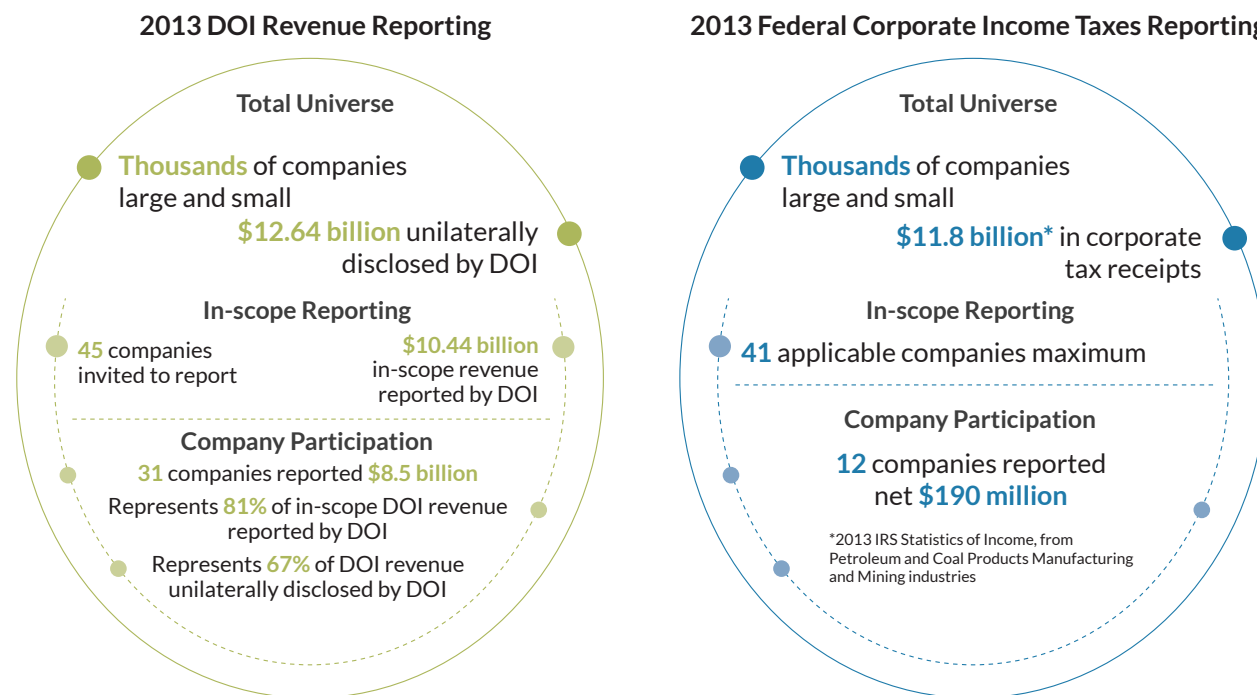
2013 DOI Revenue Reporting

Total Universe

Thousands of companies large and small

$12.64 billion unilaterally disclosed by DOI

In-scope Reporting

45 companies invited to report

$10.44 billion in-scope revenue reported by DOI

Company Participation

31 companies reported $8.5 billion

Represents 81% of in-scope DOI revenue reported by DOI

Represents 67% of DOI revenue unilaterally disclosed by DOI

2013 Federal Corporate Income Taxes Reporting

Total Universe

Thousands of companies large and small

$11.8 billion* in corporate tax receipts

In-scope Reporting

41 applicable companies maximum

Company Participation

12 companies reported net $190 million

*2013 IRS Statistics of Income, from Petroleum and Coal Products Manufacturing and Mining industries